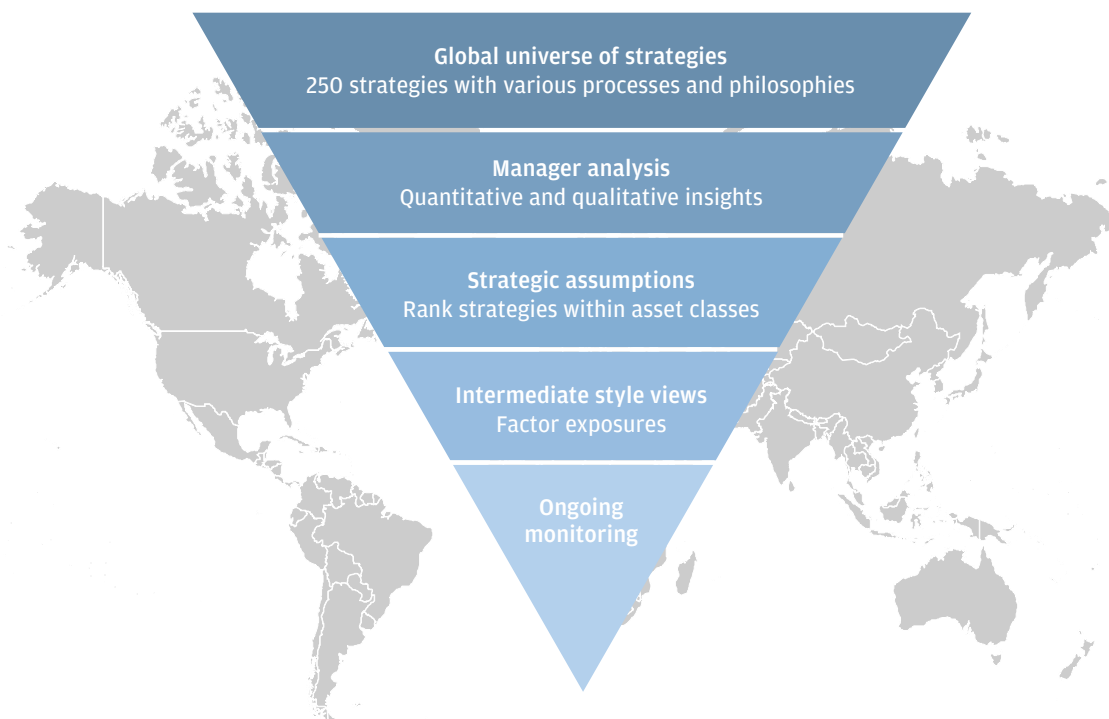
Global universe of strategies
250 strategies with various processes and philosophies

Manager analysis
Quantitative and qualitative insights

Strategic assumptions
Rank strategies within asset classes

Intermediate style views
Factor exposures

Ongoing monitoring